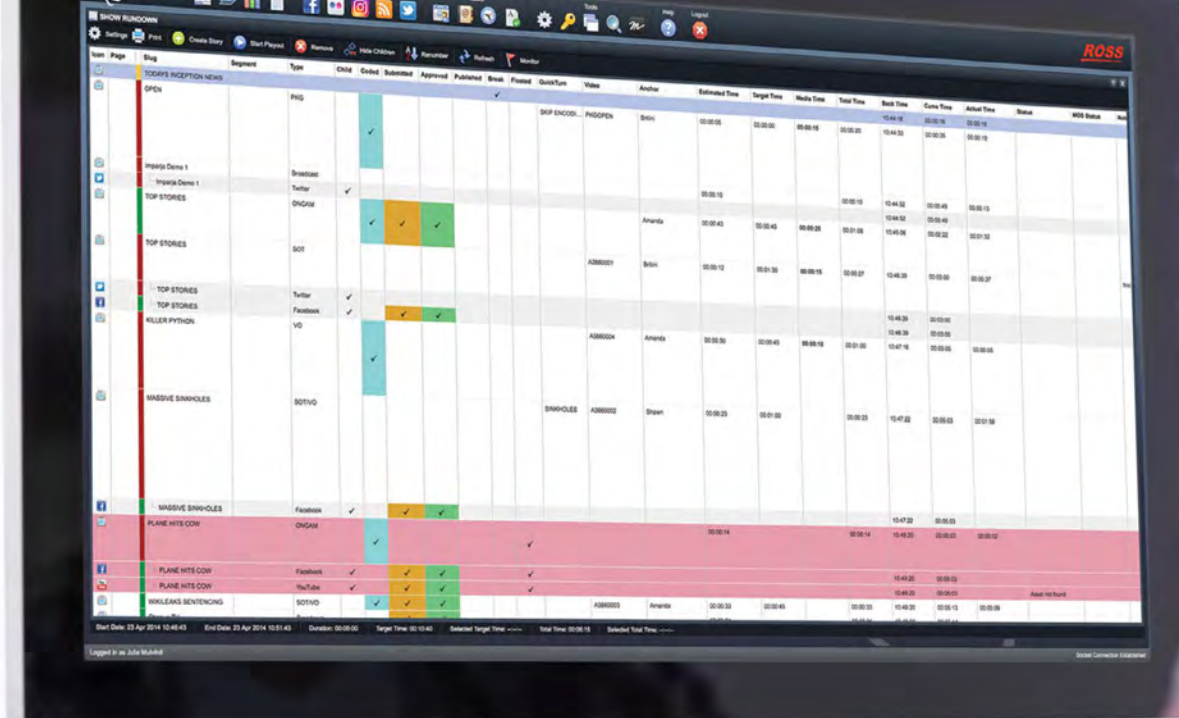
Tools Help Logout

SHOW RUNDOWN

Settings Print Create Story Start Playout Remove Hide Children Renumber Refresh Monitor

ROSS

| Icon | Page | Slug | Segment | Type | Child | Coded | Submitted | Approved | Published | Break | Floated | QuickTurn | Video | Anchor | Estimated Time | Target Time | Media Time | Total Time | Back Time | Cume Time | Actual Time | Status | MOS Status |
|---|---|---|---|---|---|---|---|---|---|---|---|---|---|---|---|---|---|---|---|---|---|---|---|
| | | TODAYS INCEPTION NEWS | | | | | | | | ✓ | | | | | | | | | | | | | |
| | | OPEN | | PKG | | ✓ | | | | | | SKIP ENCODI... | PKGOPEN | Briini | 00:00:05 | 00:00:00 | 00:00:15 | 00:00:20 | 10:44:18 10:44:33 | 00:00:15 00:00:35 | 00:00:15 00:00:15 | | |
| | | Imparja Demo 1 | | Broadcast | | | | | | | | | | | | | | | | | | | |
| | | Imparja Demo 1 | | Twitter | ✓ | | | | | | | | | | 00:00:10 | | | | | | | | |
| | | TOP STORIES | | ONCAM | | ✓ | ✓ | ✓ | | | | | | Amanda | 00:00:43 | 00:00:45 | 00:00:25 | 00:00:10 00:01:08 | 10:44:52 10:44:52 10:45:06 | 00:00:49 00:00:49 00:00:22 | 00:00:13 00:01:32 | | |
| | | TOP STORIES | | SOT | | | | | | | | | A5860001 | Briini | 00:00:12 | 00:01:30 | 00:00:15 | 00:00:27 | 10:46:39 | 00:05:00 | 00:00:37 | | |
| | | TOP STORIES | | Twitter | ✓ | | | | | | | | | | | | | | | | | | |
| | | TOP STORIES | | Facebook | ✓ | | ✓ | ✓ | | | | | | | | | | | | | | | |
| | | KILLER PYTHON | | VO | | ✓ | | | | | | | A5860004 | Amanda | 00:00:50 | 00:00:45 | 00:00:10 | 00:01:00 | 10:46:39 10:46:39 10:47:16 | 00:03:00 00:03:00 00:00:05 | 00:00:05 | | |
| | | MASSIVE SINKHOLES | | SOT/VO | | | | | | | | SINKHOLES | A5860002 | Shawn | 00:00:23 | 00:01:00 | | 00:00:23 | 10:47:22 | 00:00:03 | 00:01:58 | | |
| | | MASSIVE SINKHOLES | | Facebook | ✓ | | ✓ | ✓ | | | | | | | | | | | | | | | |
| | | PLANE HITS COW | | ONCAM | | ✓ | | | | | ✓ | | | | 00:00:14 | | | 00:00:14 | 10:47:22 10:48:20 | 00:00:03 00:00:03 | 00:00:02 | | |
| | | PLANE HITS COW | | Facebook | ✓ | | ✓ | ✓ | | | ✓ | | | | | | | | 10:43:20 | 00:00:03 | | | |
| | | PLANE HITS COW | | YouTube | ✓ | | ✓ | ✓ | | | ✓ | | | | | | | | 10:49:20 | 00:00:03 | | Asset not found | |
| | | WIKILEAKS SENTENCING | | SOT/VO | | ✓ | ✓ | ✓ | | | | | A5860003 | Amanda | 00:00:33 | 00:00:45 | | 00:00:33 | 10:49:20 | 00:06:13 | 00:00:09 | | |

Start Date: 23 Apr 2014 10:46:43 End Date: 23 Apr 2014 10:51:43 Duration: 00:05:00 Target Time: 00:10:40 Selected Target Time: --:-- Total Time: 00:06:15 Selected Total Time: --:--

Logged in as Julie Mulvihill

Socket Connection Established